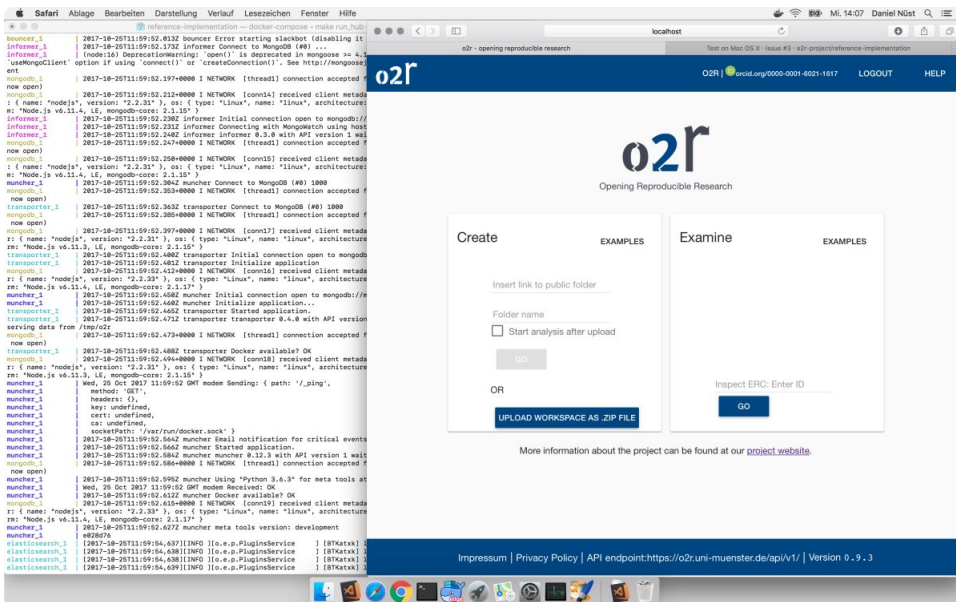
Safari Ablage Bearbeiten Darstellung Verlauf Lesezeichen Fenster Hilfe

Mi. 14:07 Daniel Nüst

reference-implementation — docker-compose • make run_hub

bouncer_1 | 2017-10-25T11:59:52.013Z bouncer Error starting slackbot (disabling it
informer_1 | 2017-10-25T11:59:52.173Z informer Connect to MongoDB (#0) ...
informer_1 | (node:16) DeprecationWarning: `open()` is deprecated in mongoose >= 4.1
`useMongoClient` option if using `connect()` or `createConnection()`. See http://mongoose
ent
mongodb_1 | 2017-10-25T11:59:52.197+0000 I NETWORK [thread1] connection accepted f
now open)
mongodb_1 | 2017-10-25T11:59:52.212+0000 I NETWORK [conn14] received client metada
: { name: "nodejs", version: "2.2.31" }, os: { type: "Linux", name: "linux", architecture
m: "Node.js v6.11.4, LE, mongodb-core: 2.1.15" }
informer_1 | 2017-10-25T11:59:52.230Z informer Initial connection open to mongodb://
informer_1 | 2017-10-25T11:59:52.231Z informer Connecting with MongoWatch using host
informer_1 | 2017-10-25T11:59:52.240Z informer informer 0.3.0 with API version 1 wai
mongodb_1 | 2017-10-25T11:59:52.247+0000 I NETWORK [thread1] connection accepted f
now open)
mongodb_1 | 2017-10-25T11:59:52.250+0000 I NETWORK [conn15] received client metada
: { name: "nodejs", version: "2.2.31" }, os: { type: "Linux", name: "linux", architecture
m: "Node.js v6.11.4, LE, mongodb-core: 2.1.15" }
muncher_1 | 2017-10-25T11:59:52.304Z muncher Connect to MongoDB (#0) 1000
mongodb_1 | 2017-10-25T11:59:52.353+0000 I NETWORK [thread1] connection accepted f
now open)
transporter_1 | 2017-10-25T11:59:52.363Z transporter Connect to MongoDB (#0) 1000
mongodb_1 | 2017-10-25T11:59:52.385+0000 I NETWORK [thread1] connection accepted f
now open)
mongodb_1 | 2017-10-25T11:59:52.397+0000 I NETWORK [conn17] received client metada
r: { name: "nodejs", version: "2.2.31" }, os: { type: "Linux", name: "linux", architecture
rm: "Node.js v6.11.3, LE, mongodb-core: 2.1.15" }
transporter_1 | 2017-10-25T11:59:52.400Z transporter Initial connection open to mongodb
transporter_1 | 2017-10-25T11:59:52.401Z transporter Initialize application
mongodb_1 | 2017-10-25T11:59:52.412+0000 I NETWORK [conn16] received client metada
r: { name: "nodejs", version: "2.2.33" }, os: { type: "Linux", name: "linux", architecture
rm: "Node.js v6.11.4, LE, mongodb-core: 2.1.17" }
muncher_1 | 2017-10-25T11:59:52.450Z muncher Initial connection open to mongodb://m
muncher_1 | 2017-10-25T11:59:52.460Z muncher Initialize application...
transporter_1 | 2017-10-25T11:59:52.465Z transporter Started application.
transporter_1 | 2017-10-25T11:59:52.471Z transporter transporter 0.4.0 with API version
serving data from /tmp/o2r
mongodb_1 | 2017-10-25T11:59:52.473+0000 I NETWORK [thread1] connection accepted f
now open)
transporter_1 | 2017-10-25T11:59:52.488Z transporter Docker available? OK
mongodb_1 | 2017-10-25T11:59:52.494+0000 I NETWORK [conn18] received client metada
r: { name: "nodejs", version: "2.2.31" }, os: { type: "Linux", name: "linux", architecture
rm: "Node.js v6.11.3, LE, mongodb-core: 2.1.15" }
muncher_1 | Wed, 25 Oct 2017 11:59:52 GMT modem Sending: { path: '/_ping',
muncher_1 | method: 'GET',
muncher_1 | headers: {},
muncher_1 | key: undefined,
muncher_1 | cert: undefined,
muncher_1 | ca: undefined,
muncher_1 | socketPath: '/var/run/docker.sock' }
muncher_1 | 2017-10-25T11:59:52.564Z muncher Email notification for critical events
muncher_1 | 2017-10-25T11:59:52.566Z muncher Started application.
muncher_1 | 2017-10-25T11:59:52.584Z muncher muncher 0.12.3 with API version 1 wait
mongodb_1 | 2017-10-25T11:59:52.586+0000 I NETWORK [thread1] connection accepted f
now open)
muncher_1 | 2017-10-25T11:59:52.595Z muncher Using "Python 3.6.3" for meta tools at
muncher_1 | Wed, 25 Oct 2017 11:59:52 GMT modem Received: OK
muncher_1 | 2017-10-25T11:59:52.612Z muncher Docker available? OK
mongodb_1 | 2017-10-25T11:59:52.616+0000 I NETWORK [conn19] received client metada
r: { name: "nodejs", version: "2.2.33" }, os: { type: "Linux", name: "linux", architecture
rm: "Node.js v6.11.4, LE, mongodb-core: 2.1.17" }
muncher_1 | 2017-10-25T11:59:52.627Z muncher meta tools version: development
muncher_1 | e028d76
elasticsearch_1 | [2017-10-25T11:59:54,637][INFO ][o.e.p.PluginsService ] [BTKatxk]
elasticsearch_1 | [2017-10-25T11:59:54,638][INFO ][o.e.p.PluginsService ] [BTKatxk]
elasticsearch_1 | [2017-10-25T11:59:54,638][INFO ][o.e.p.PluginsService ] [BTKatxk]
elasticsearch_1 | [2017-10-25T11:59:54,639][INFO ][o.e.p.PluginsService ] [BTKatxk]

localhost

o2r - opening reproducible research

Test on Mac OS X · Issue #3 · o2r-project/reference-implementation

o2r

O2R | orcid.org/0000-0001-6021-1617 LOGOUT HELP

o2r

Opening Reproducible Research

Create EXAMPLES

Insert link to public folder

Folder name

Start analysis after upload

GO

OR

UPLOAD WORKSPACE AS .ZIP FILE

Examine EXAMPLES

Inspect ERC: Enter ID

GO

More information about the project can be found at our project website.

Impressum | Privacy Policy | API endpoint:https://o2r.uni-muenster.de/api/v1/ | Version 0.9.3